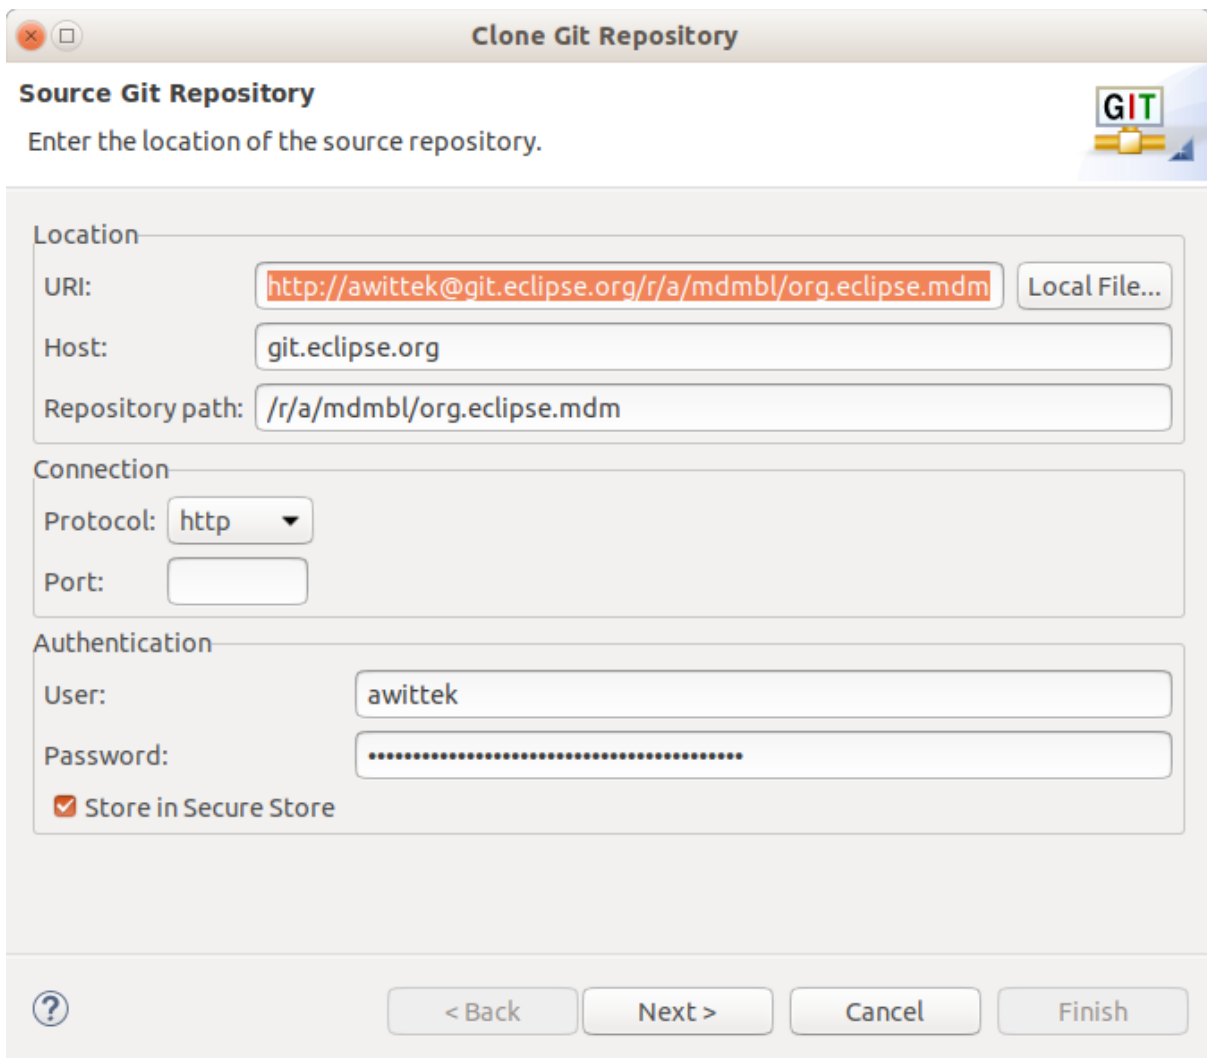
Clone Git Repository

Source Git Repository

Enter the location of the source repository.

GIT

Location

URI: http://awittek@git.eclipse.org/r/a/mdmbl/org.eclipse.mdm Local File...

Host: git.eclipse.org

Repository path: /r/a/mdmbl/org.eclipse.mdm

Connection

Protocol: http

Port:

Authentication

User: awittek

Password: ••••••••••••••••••••••••••••••••••••••••••••

Store in Secure Store

?

< Back Next > Cancel Finish